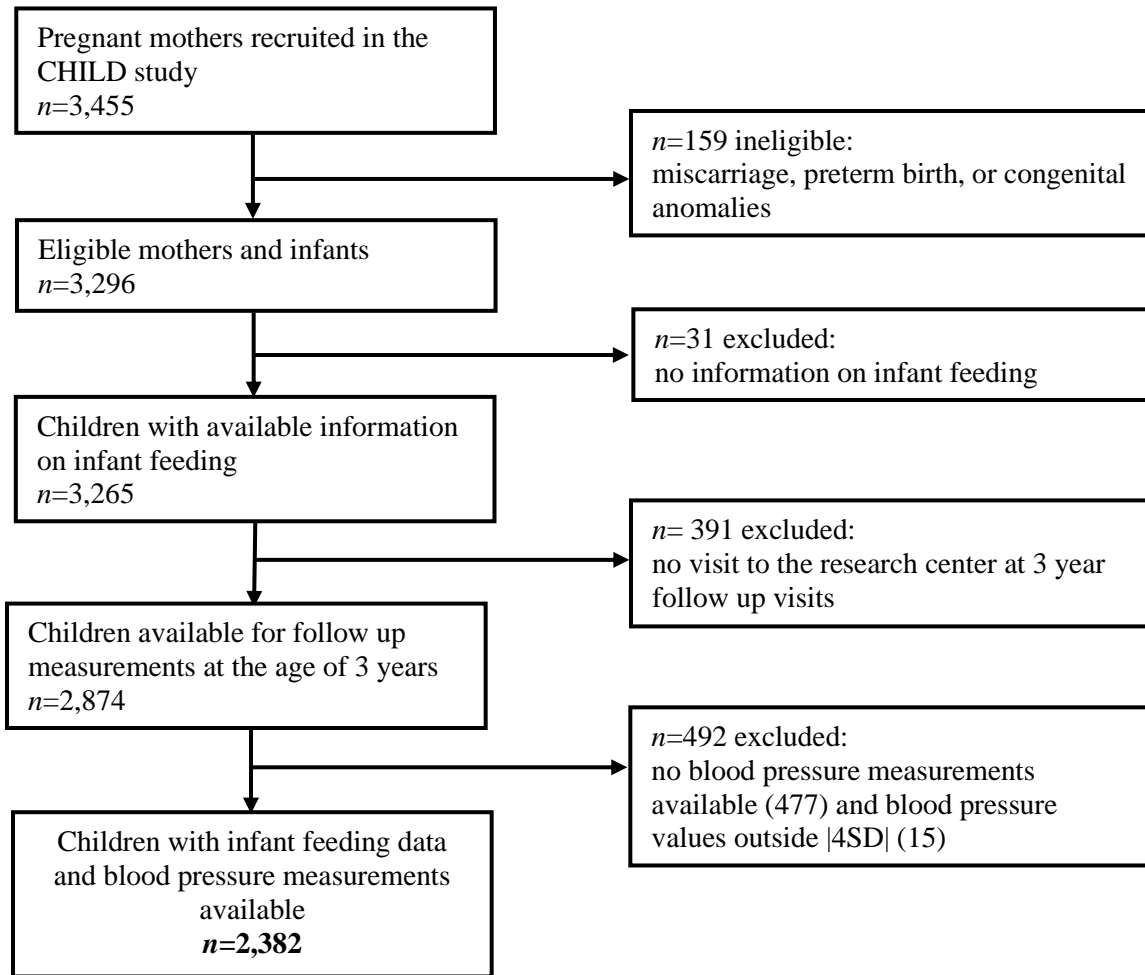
Pregnant mothers recruited in the CHILD study
*n*=3,455

*n*=159 ineligible:
miscarriage, preterm birth, or congenital anomalies

Eligible mothers and infants
*n*=3,296

*n*=31 excluded:
no information on infant feeding

Children with available information on infant feeding
*n*=3,265

*n*= 391 excluded:
no visit to the research center at 3 year follow up visits

Children available for follow up measurements at the age of 3 years
*n*=2,874

*n*=492 excluded:
no blood pressure measurements available (477) and blood pressure values outside |4SD| (15)

Children with infant feeding data and blood pressure measurements available
***n*=2,382**